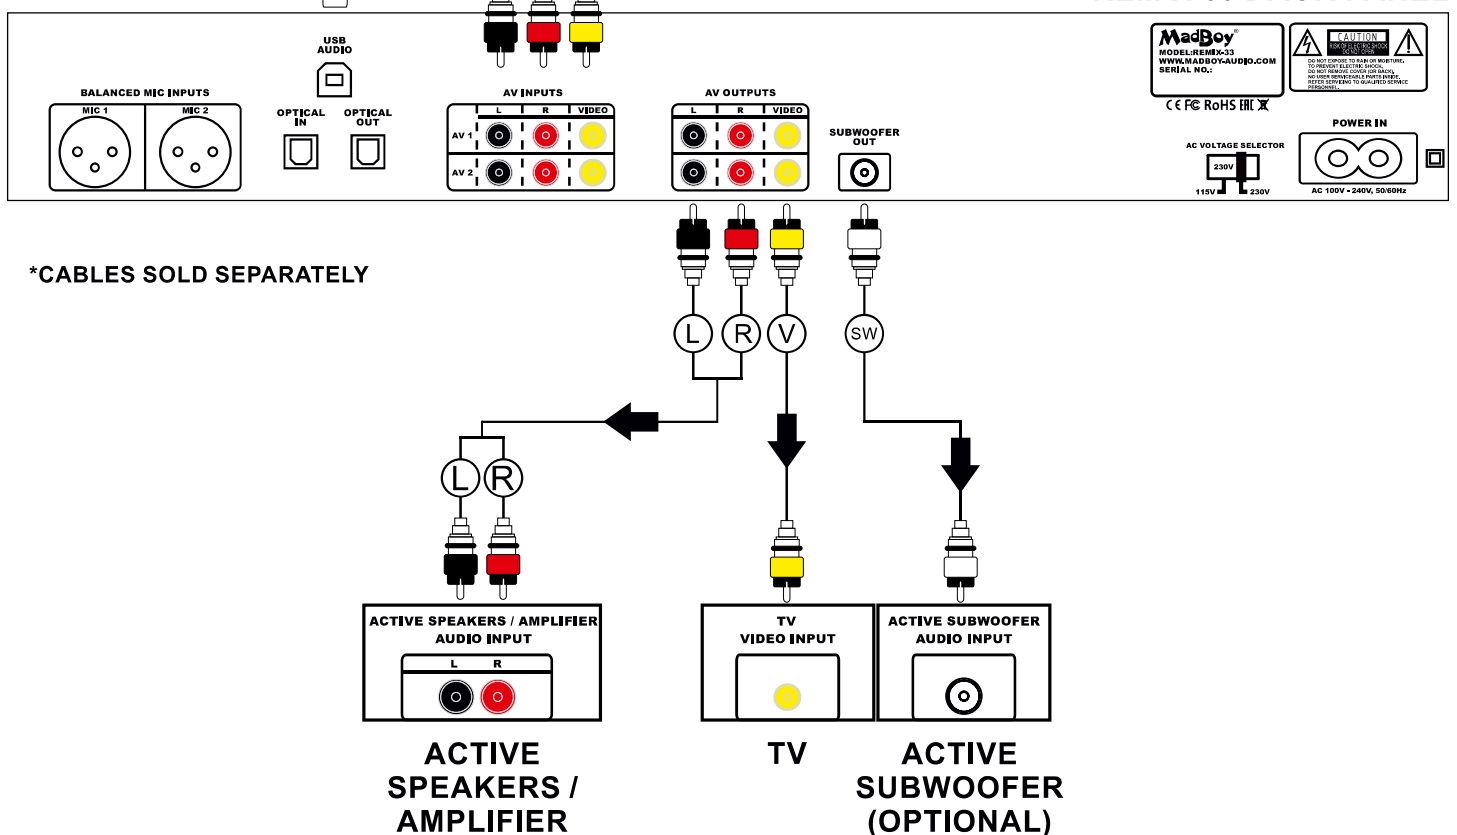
BALANCED MIC INPUTS
MIC 1
MIC 2
USB AUDIO
OPTICAL IN
OPTICAL OUT
AV INPUTS
L R VIDEO
AV 1
AV 2
AV OUTPUTS
L R VIDEO
SUBWOOFER OUT
MadBoy
MODEL:REMIX-33
WWW.MADBOY-AUDIO.COM
SERIAL NO.:
CAUTION
RISK OF ELECTRIC SHOCK DO NOT OPEN
DO NOT EXPOSE TO RAIN OR MOISTURE. TO PREVENT ELECTRIC SHOCK, DO NOT REMOVE COVER (OR BACK). NO USER SERVICEABLE PARTS INSIDE. REFER SERVICING TO QUALIFIED SERVICE PERSONNEL.
CE FC RoHS EAC
AC VOLTAGE SELECTOR
230V
115V 230V
POWER IN
AC 100V - 240V, 50/60Hz

*CABLES SOLD SEPARATELY

L R V SW

L R

ACTIVE SPEAKERS / AMPLIFIER AUDIO INPUT
L R

TV VIDEO INPUT

ACTIVE SUBWOOFER AUDIO INPUT

ACTIVE SPEAKERS / AMPLIFIER

TV

ACTIVE SUBWOOFER (OPTIONAL)